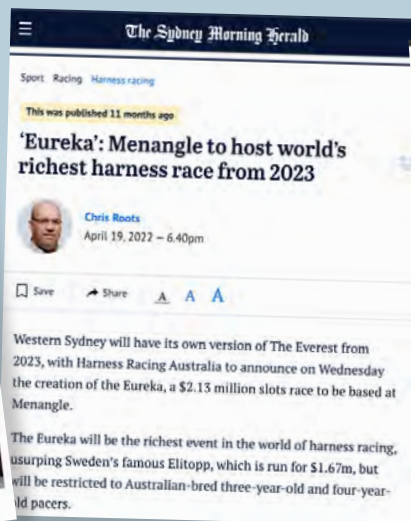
The Sydney Morning Herald

Sport Racing Harness racing

This was published 11 months ago

'Eureka': Menangle to host world's richest harness race from 2023

Chris Roots
April 19, 2022 – 6.40pm

Save Share A A A

Western Sydney will have its own version of The Everest from 2023, with Harness Racing Australia to announce on Wednesday the creation of the Eureka, a $2.13 million slots race to be based at Menangle.

The Eureka will be the richest event in the world of harness racing, usurping Sweden's famous Elitopp, which is run for $1.67m, but will be restricted to Australian-bred three-year-old and four-year-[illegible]ld pacers.